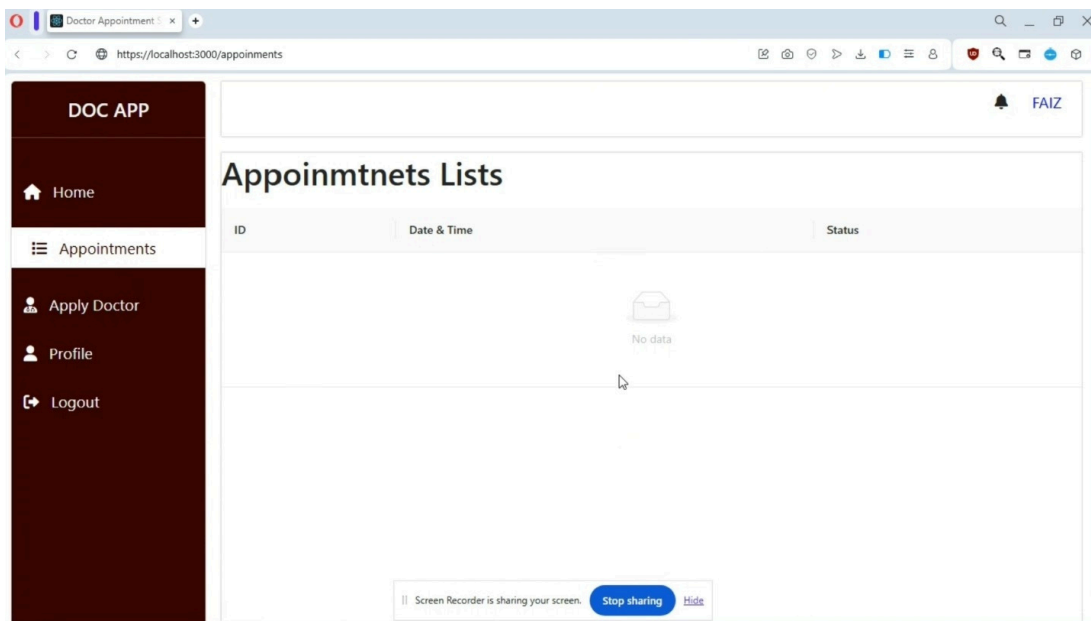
Doctor Appointment S ×

https://localhost:3000/appoinments

DOC APP

Home

Appointments

Apply Doctor

Profile

Logout

FAIZ

Appoinmtnets Lists

| ID | Date & Time | Status |
|---|---|---|

No data

Screen Recorder is sharing your screen. Stop sharing Hide